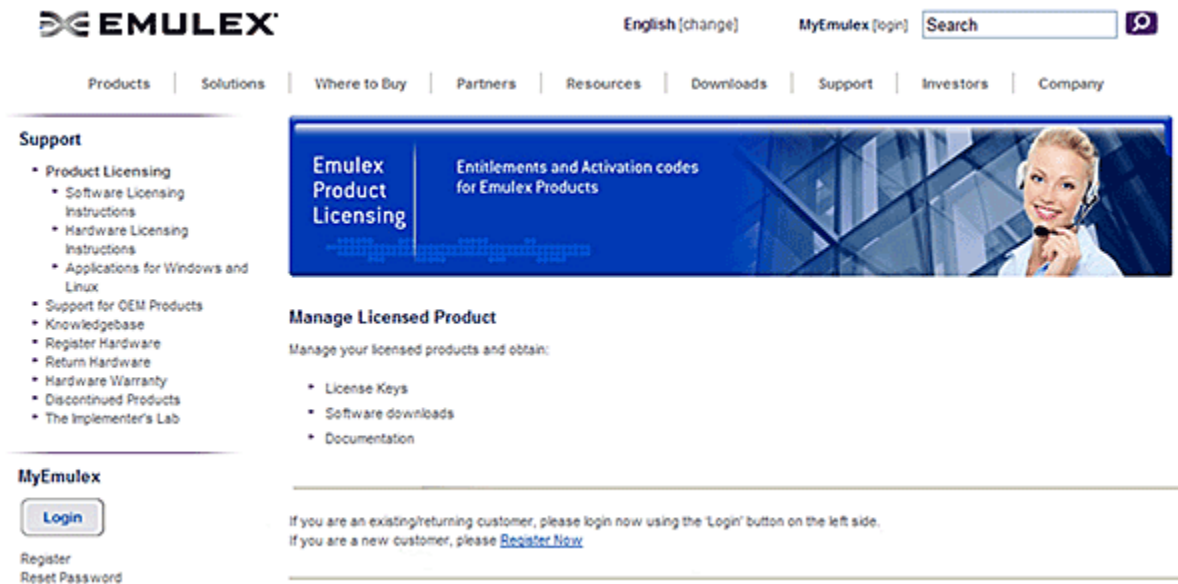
EMULEX

English [change]   MyEmulex [login]   Search

Products | Solutions | Where to Buy | Partners | Resources | Downloads | Support | Investors | Company

Support

- Product Licensing
  - Software Licensing Instructions
  - Hardware Licensing Instructions
  - Applications for Windows and Linux
- Support for OEM Products
- Knowledgebase
- Register Hardware
- Return Hardware
- Hardware Warranty
- Discontinued Products
- The Implementer's Lab

MyEmulex

Login

Register
Reset Password

Emulex Product Licensing

Entitlements and Activation codes for Emulex Products

Manage Licensed Product

Manage your licensed products and obtain:

- License Keys
- Software downloads
- Documentation

If you are an existing/returning customer, please login now using the 'Login' button on the left side.
If you are a new customer, please Register Now